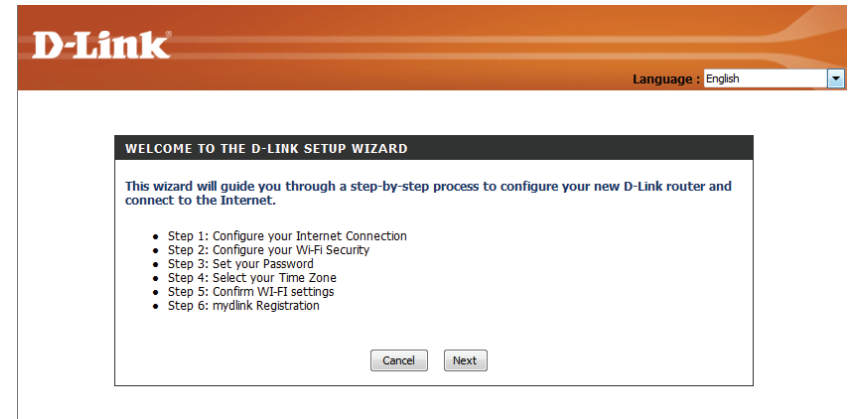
D-Link

Language : English

WELCOME TO THE D-LINK SETUP WIZARD

This wizard will guide you through a step-by-step process to configure your new D-Link router and connect to the Internet.

- Step 1: Configure your Internet Connection
- Step 2: Configure your Wi-Fi Security
- Step 3: Set your Password
- Step 4: Select your Time Zone
- Step 5: Confirm WI-FI settings
- Step 6: mydlink Registration

Cancel Next